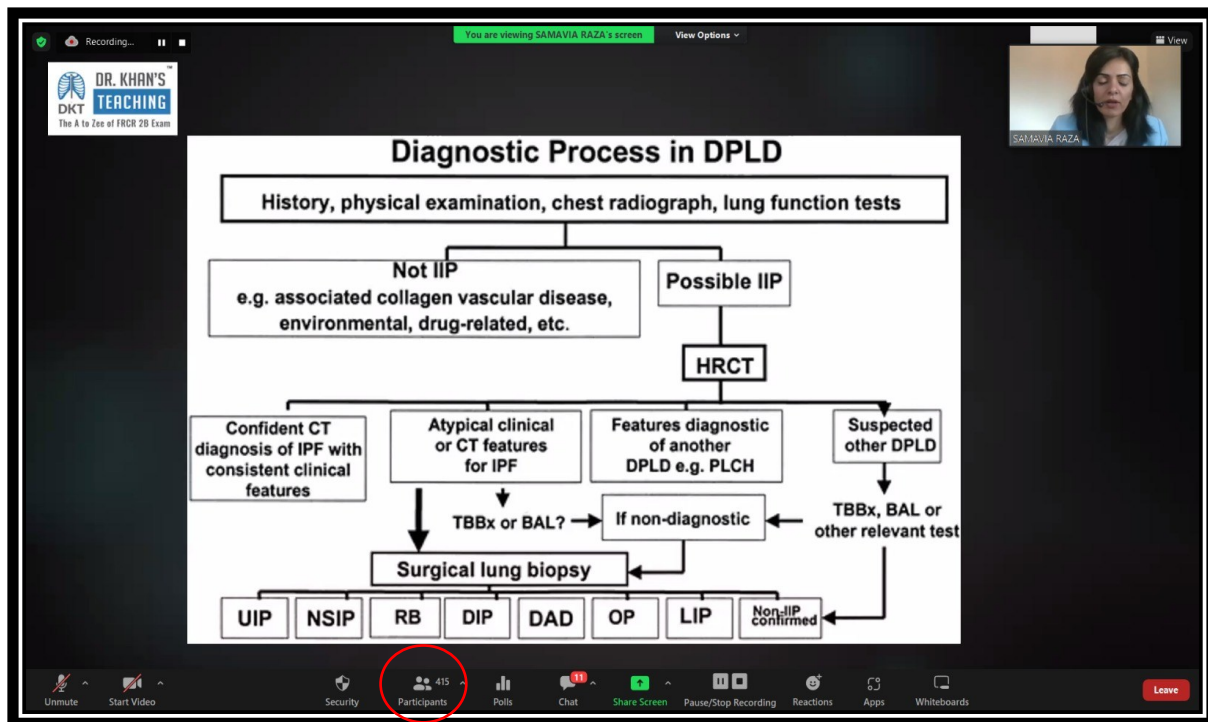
Recording...

You are viewing SAMAVIA RAZA's screen

View Options

View

DR. KHAN'S TEACHING
DKT
The A to Zee of FRCR 2B Exam

SAMAVIA RAZA

Diagnostic Process in DPLD

History, physical examination, chest radiograph, lung function tests

Not IIP
e.g. associated collagen vascular disease, environmental, drug-related, etc.

Possible IIP

HRCT

Confident CT diagnosis of IPF with consistent clinical features

Atypical clinical or CT features for IPF

Features diagnostic of another DPLD e.g. PLCH

Suspected other DPLD

TBBx or BAL?

If non-diagnostic

TBBx, BAL or other relevant test

Surgical lung biopsy

| UIP | NSIP | RB | DIP | DAD | OP | LIP | Non-IIP confirmed |
|---|---|---|---|---|---|---|---|

Unmute
Start Video
Security
415
Participants
Polls
11
Chat
Share Screen
Pause/Stop Recording
Reactions
Apps
Whiteboards
Leave